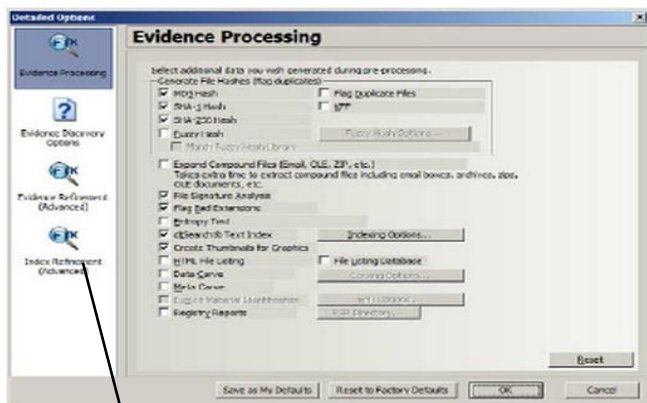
Detailed Options

Evidence Processing

Evidence Discovery Options

Evidence Refinement (Advanced)

Index Refinement (Advanced)

Evidence Processing

Select additional data you wish generated during pre-processing.

Generate File Hashes (flag duplicates)

MD5 Hash

SHA-1 Hash

SHA-256 Hash

Fuzzy Hash

Match Fuzzy Hash Library

Flag Duplicate Files

KFF

Fuzzy Hash Options...

Expand Compound Files (Email, OLE, ZIP, etc.)

Takes extra time to extract compound files including email boxes, archives, zips, OLE documents, etc.

File Signature Analysis

Flag Bad Extensions

Entropy Test

dtSearch® Text Index

Indexing Options...

Create Thumbnails for Graphics

HTML File Listing

File Listing Database

Data Carve

Carving Options...

Meta Carve

Explicit Material Identification

EID Options...

Registry Reports

RSR Directory...

Reset

Save as My Defaults

Reset to Factory Defaults

OK

Cancel